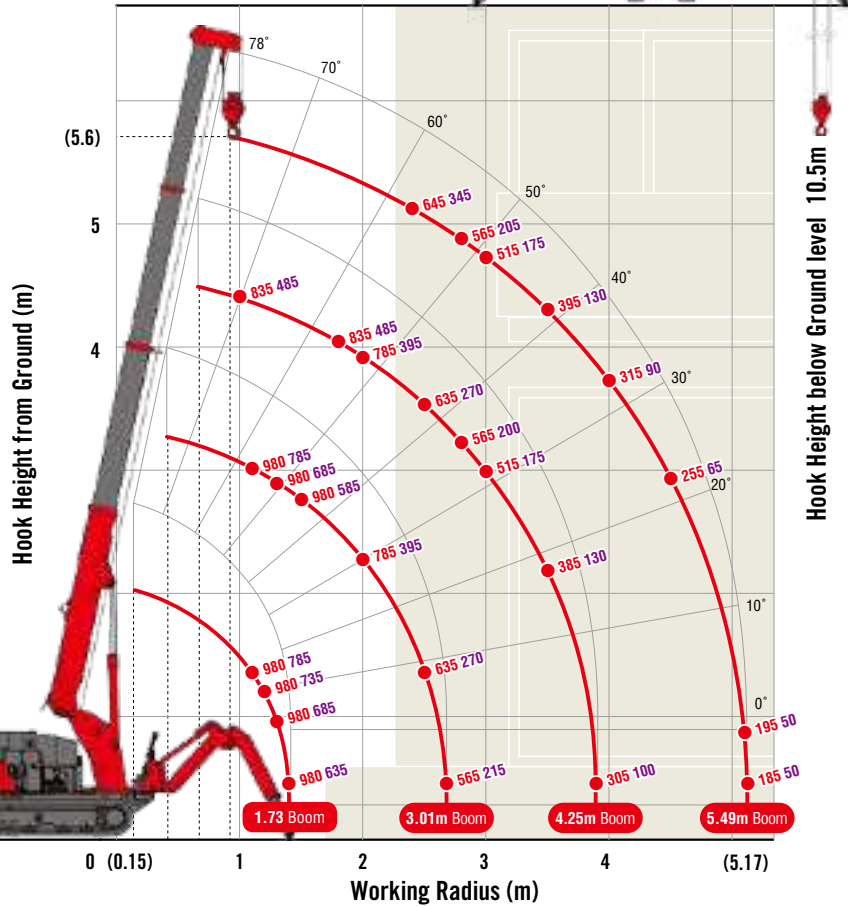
Hook Height from Ground (m)

(5.6)
5
4

78°
70°
60°
50°
40°
30°
20°
10°
0°

645 345
565 205
515 175
395 130
315 90
255 65
195 50
185 50

835 485
835 485
785 395
635 270
565 200
515 175
385 130
305 100

980 785
980 685
980 585
785 395
635 270
565 215

980 785
980 735
980 685
980 635

1.73 Boom
3.01m Boom
4.25m Boom
5.49m Boom

Hook Height below Ground level 10.5m

0 (0.15) 1 2 3 4 (5.17)
Working Radius (m)